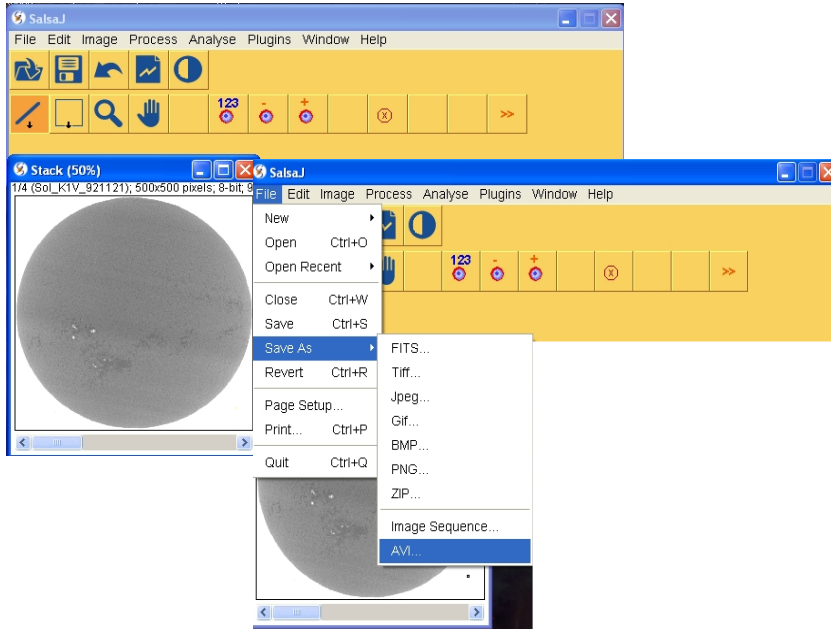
SalsaJ

File Edit Image Process Analyse Plugins Window Help

123

»

Stack (50%)

1/4 (Sol_K1V_921121); 500x500 pixels; 8-bit; 9

SalsaJ

File Edit Image Process Analyse Plugins Window Help

123

»

New
Open Ctrl+O
Open Recent
Close Ctrl+W
Save Ctrl+S
Save As
Revert Ctrl+R
Page Setup...
Print... Ctrl+P
Quit Ctrl+Q

FITS...
Tiff...
Jpeg...
Gif...
BMP...
PNG...
ZIP...
Image Sequence...
AVI...